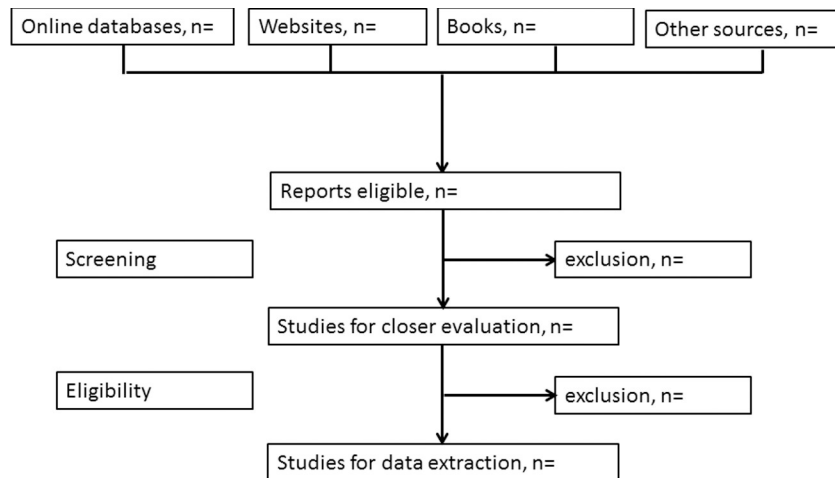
Online databases, n=

Websites, n=

Books, n=

Other sources, n=

Reports eligible, n=

Screening

exclusion, n=

Studies for closer evaluation, n=

Eligibility

exclusion, n=

Studies for data extraction, n=